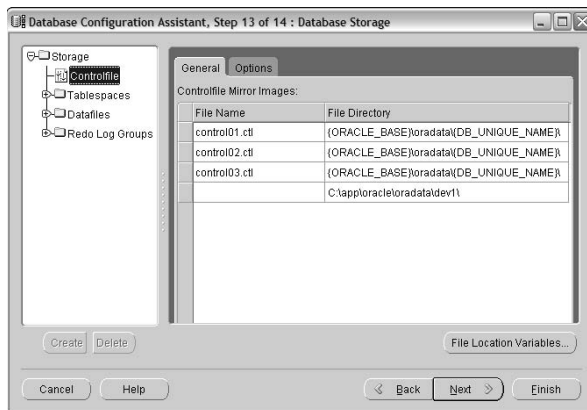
Database Configuration Assistant, Step 13 of 14 : Database Storage

Storage
Controlfile
Tablespaces
Datafiles
Redo Log Groups

General | Options

Controlfile Mirror Images:

| File Name | File Directory |
|---|---|
| control01.ctl | {ORACLE_BASE}\oradata\{DB_UNIQUE_NAME}\ |
| control02.ctl | {ORACLE_BASE}\oradata\{DB_UNIQUE_NAME}\ |
| control03.ctl | {ORACLE_BASE}\oradata\{DB_UNIQUE_NAME}\ |
| | C:\app\oracle\oradata\dev1\ |

Create | Delete

File Location Variables...

Cancel | Help

Back | Next | Finish